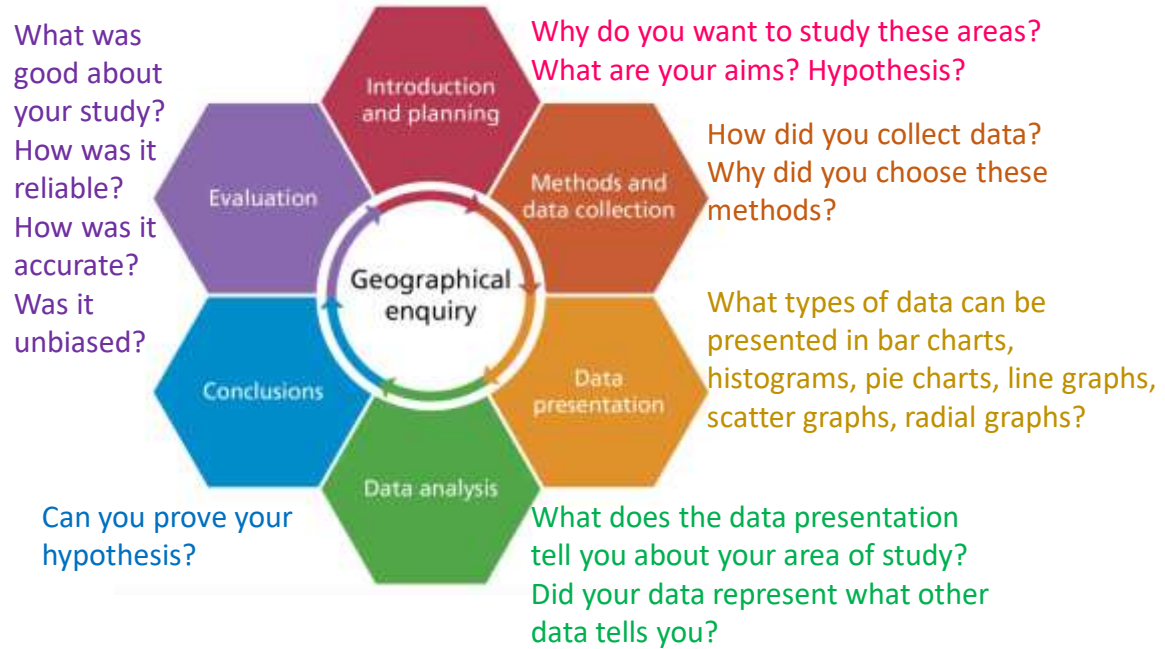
What was good about your study? How was it reliable? How was it accurate? Was it unbiased?

Introduction and planning

Why do you want to study these areas? What are your aims? Hypothesis?

Evaluation

Methods and data collection

How did you collect data? Why did you choose these methods?

Geographical enquiry

What types of data can be presented in bar charts, histograms, pie charts, line graphs, scatter graphs, radial graphs?

Conclusions

Data presentation

Data analysis

Can you prove your hypothesis?

What does the data presentation tell you about your area of study? Did your data represent what other data tells you?